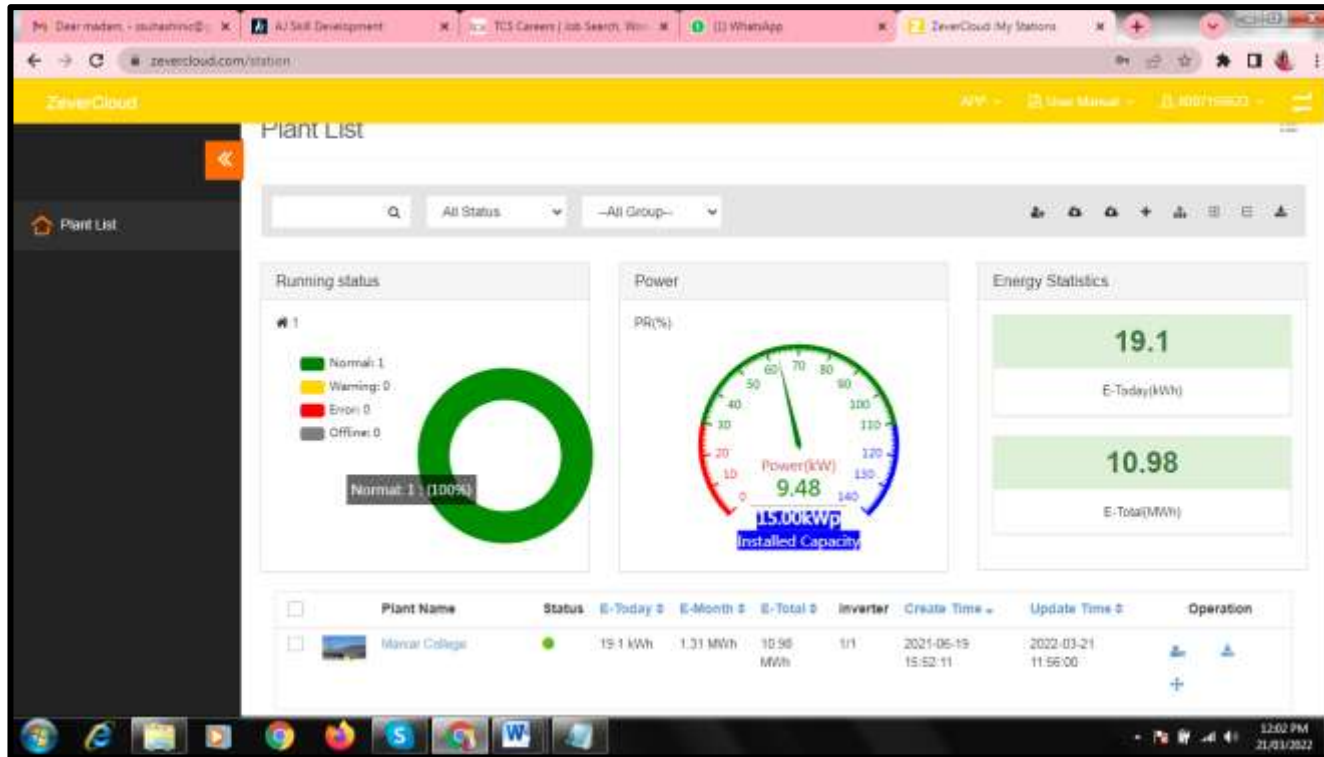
Dear madam, - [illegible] × | AJ Skill Development × | TCS Careers | Job Search, Wo × | (1) WhatsApp × | ZeverCloud My Stations ×

zevercloud.com/station

ZeverCloud

APP | User Manual | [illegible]

Plant List

Plant List

All Status | --All Group--

Running status

1

Normal: 1
Warning: 0
Error: 0
Offline: 0

Normal: 1 (100%)

Power

PR(%)

0 10 20 30 40 50 60 70 80 90 100 110 120 130 140

Power(kW)
9.48
15.00kWp
Installed Capacity

Energy Statistics

19.1
E-Today(kWh)

10.98
E-Total(MWh)

| | | Plant Name | Status | E-Today | E-Month | E-Total | Inverter | Create Time | Update Time | Operation |
|---|---|---|---|---|---|---|---|---|---|---|
| | | Marcar College | | 19.1 kWh | 1.31 MWh | 10.98 MWh | 1/1 | 2021-06-19 15:52:11 | 2022-03-21 11:56:00 | |

12:02 PM
21/03/2022